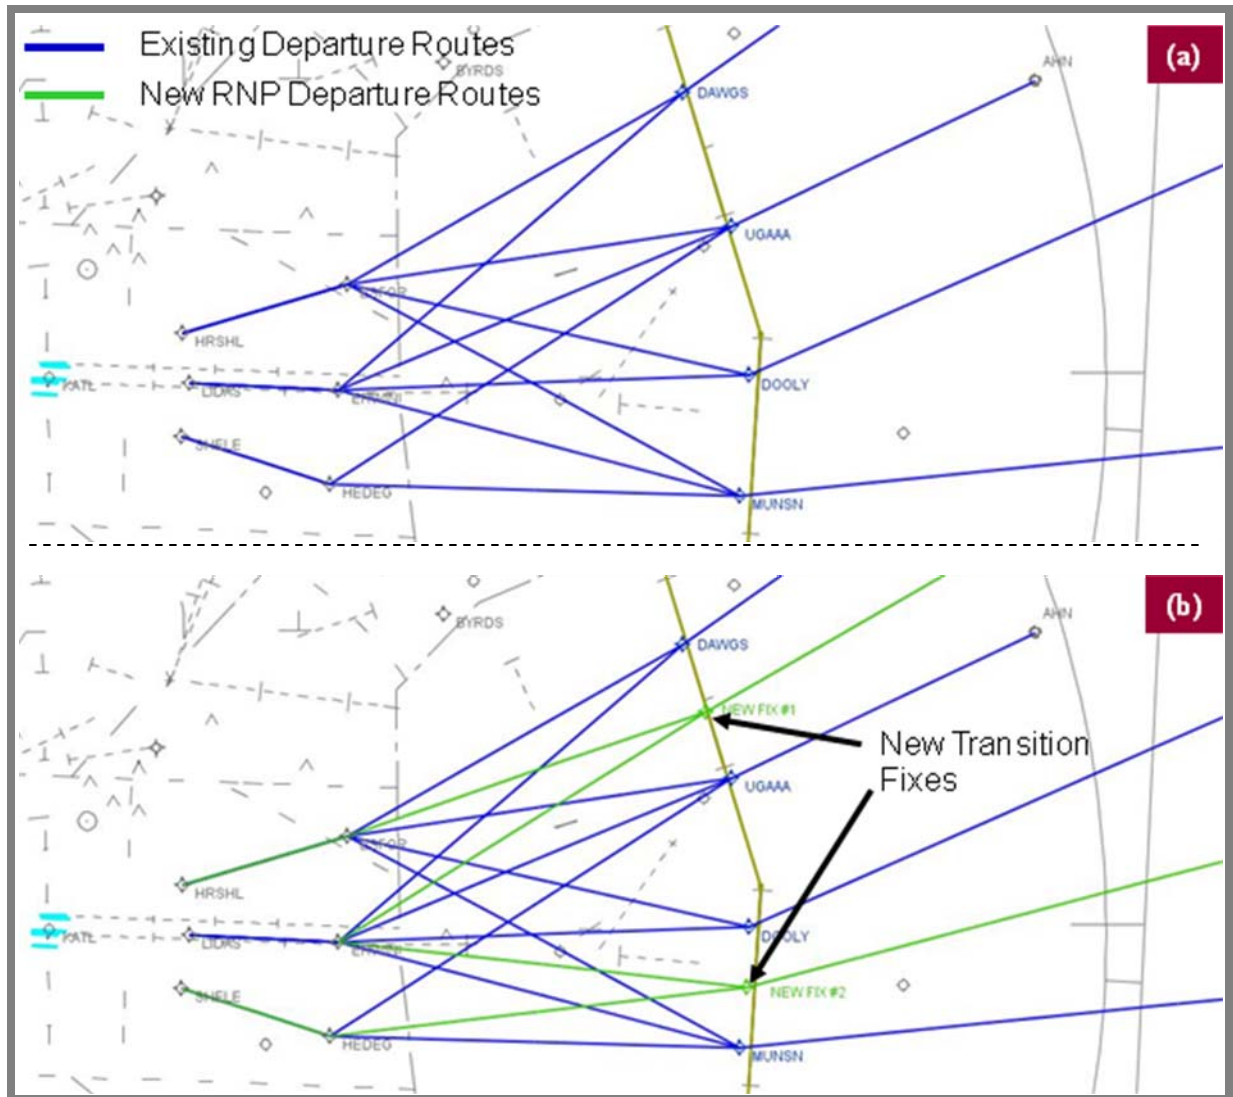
Existing Departure Routes
New RNP Departure Routes

(a)

BYRDS
DAWGS
AHN
UGAAA
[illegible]
HRSHL
KATL
LIDAS
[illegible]
DOOLY
SHELE
HEDEG
MUNSN

(b)

BYRDS
DAWGS
AHN
NEW FIX #1
New Transition Fixes
UGAAA
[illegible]
HRSHL
KATL
LIDAS
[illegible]
DOOLY
NEW FIX #2
SHELE
HEDEG
MUNSN